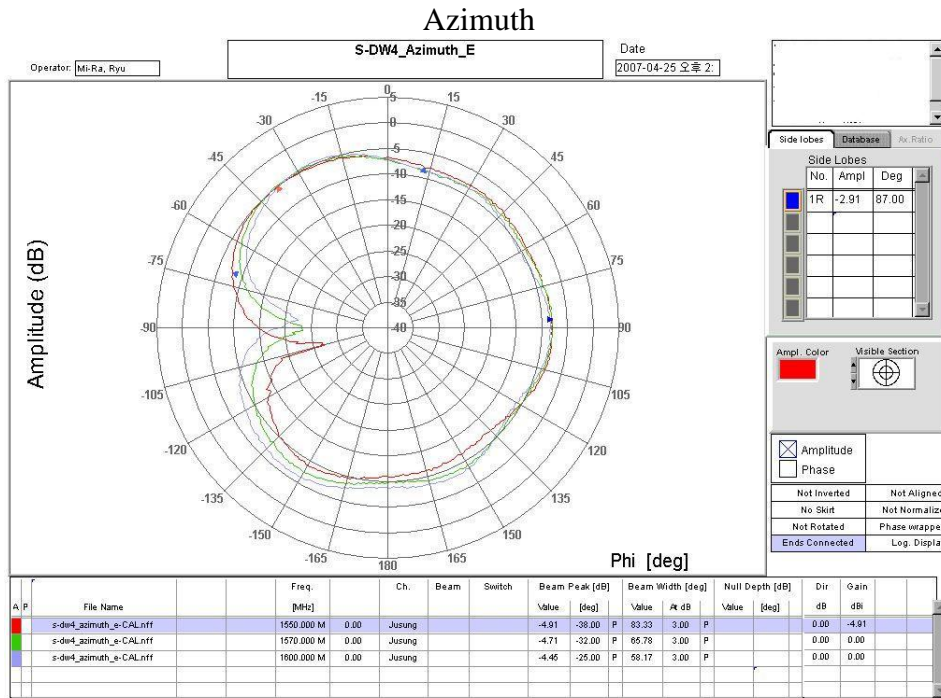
Azimuth

Operator: Mi-Ra, Ryu

S-DW4_Azimuth_E

Date
2007-04-25 오후 2:

Amplitude (dB)

0 5 15 30 45 60 75 90 105 120 135 150 165 180 -15 -30 -45 -60 -75 -90 -105 -120 -135 -150 -165

-5 -10 -15 -20 -25 -30 -35 -40

Phi [deg]

Side lobes | Database | Ax. Ratio

Side Lobes

| No. | Ampl | Deg |
|---|---|---|
| 1R | -2.91 | 87.00 |
| | | |
| | | |
| | | |
| | | |
| | | |

Ampl. Color

Visible Section

Amplitude
Phase

| Not Inverted | Not Aligned |
|---|---|
| No Skirt | Not Normalize |
| Not Rotated | Phase wrappe |
| Ends Connected | Log. Displa |

| A | P | File Name | | | Freq. [MHz] | | Ch. | Beam | Switch | Beam Peak [dB] Value | [deg] | | Beam Width [deg] Value | At dB | | Null Depth [dB] Value | [deg] | Dir dB | Gain dBi |
|---|---|---|---|---|---|---|---|---|---|---|---|---|---|---|---|---|---|---|---|
| | | s-dw4_azimuth_e-CAL.nff | | | 1550.000 M | 0.00 | Jusung | | | -4.91 | -38.00 | P | 83.33 | 3.00 | P | | | 0.00 | -4.91 |
| | | s-dw4_azimuth_e-CAL.nff | | | 1570.000 M | 0.00 | Jusung | | | -4.71 | -32.00 | P | 65.78 | 3.00 | P | | | 0.00 | 0.00 |
| | | s-dw4_azimuth_e-CAL.nff | | | 1600.000 M | 0.00 | Jusung | | | -4.45 | -25.00 | P | 58.17 | 3.00 | P | | | 0.00 | 0.00 |